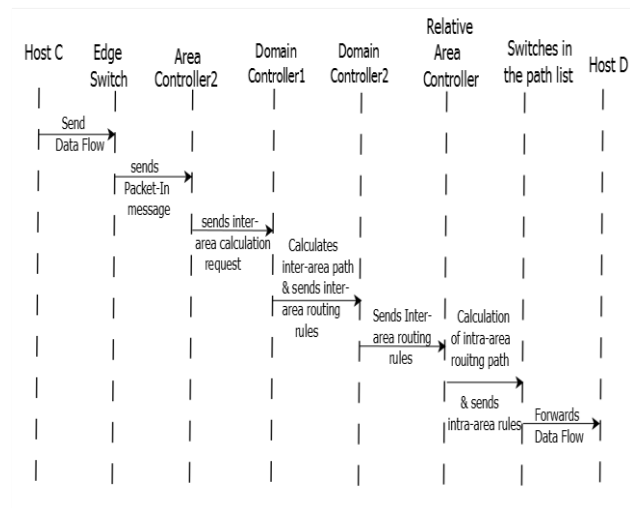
Host C

Edge Switch

Area Controller2

Domain Controller1

Domain Controller2

Relative Area Controller

Switches in the path list

Host D

Send Data Flow

sends Packet-In message

sends inter-area calculation request

Calculates inter-area path & sends inter-area routing rules

Sends Inter-area routing rules

Calculation of intra-area rouitng path

& sends intra-area rules

Forwards Data Flow